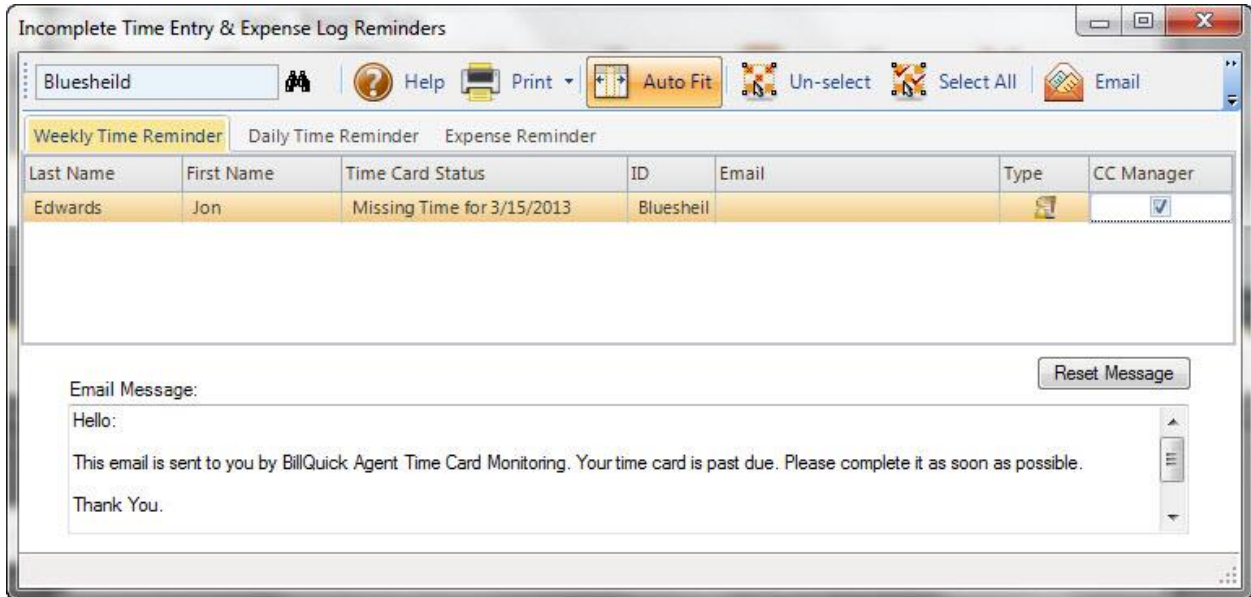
Incomplete Time Entry & Expense Log Reminders

Bluesheild

Help Print Auto Fit Un-select Select All Email

Weekly Time Reminder Daily Time Reminder Expense Reminder

| Last Name | First Name | Time Card Status | ID | Email | Type | CC Manager |
|---|---|---|---|---|---|---|
| Edwards | Jon | Missing Time for 3/15/2013 | Bluesheil | | | |

Reset Message

Email Message:

Hello:

This email is sent to you by BillQuick Agent Time Card Monitoring. Your time card is past due. Please complete it as soon as possible.

Thank You.